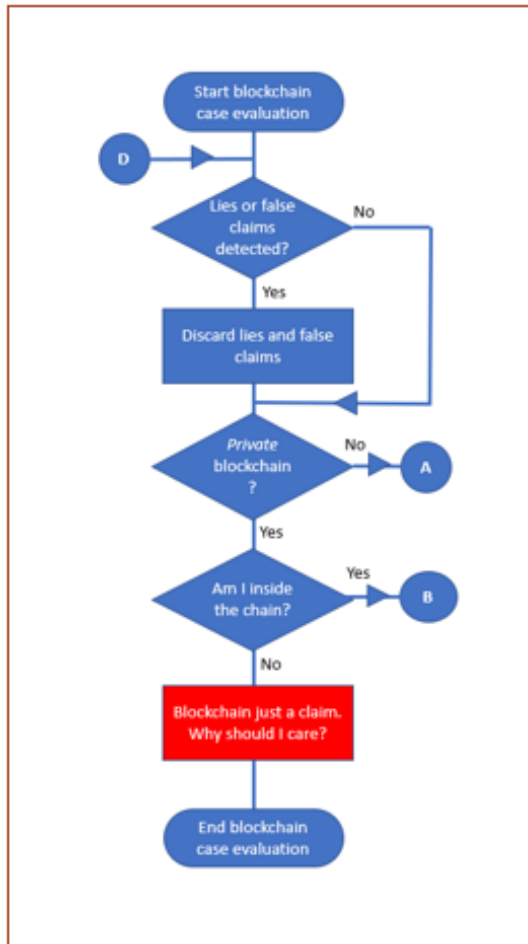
Start blockchain case evaluation

D

Lies or false claims detected?

No

Yes

Discard lies and false claims

*Private* blockchain ?

No

A

Yes

Am I inside the chain?

Yes

B

No

Blockchain just a claim. Why should I care?

End blockchain case evaluation